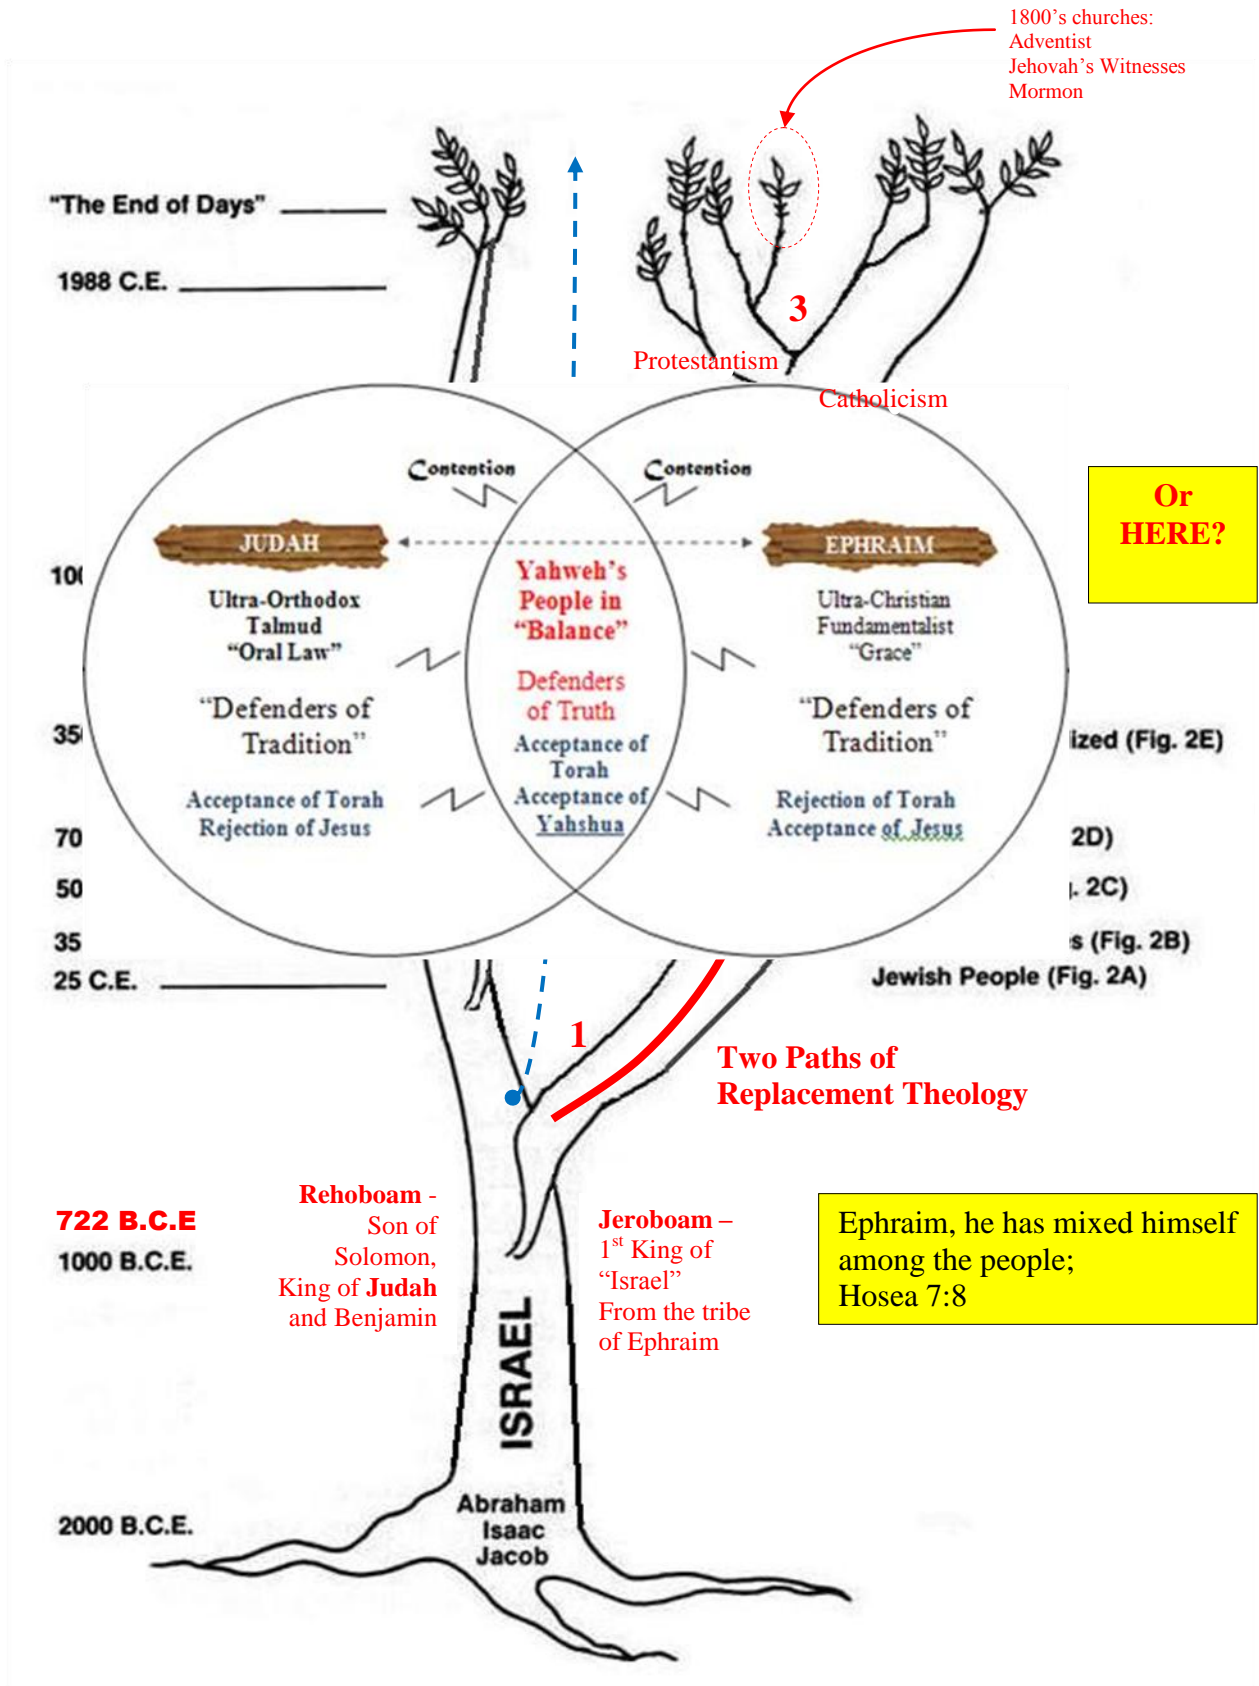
1800's churches:
Adventist
Jehovah's Witnesses
Mormon

"The End of Days"

1988 C.E.

3

Protestantism

Catholicism

Contention

Contention

Or HERE?

JUDAH

EPHRAIM

10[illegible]

Ultra-Orthodox
Talmud
"Oral Law"

Yahweh's People in "Balance"

Ultra-Christian
Fundamentalist
"Grace"

"Defenders of Tradition"

Defenders of Truth

"Defenders of Tradition"

35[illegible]

Acceptance of Torah

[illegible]ized (Fig. 2E)

Acceptance of Torah
Rejection of Jesus

Acceptance of Yahshua

Rejection of Torah
Acceptance of Jesus

70

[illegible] 2D)

50

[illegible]. 2C)

35

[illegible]s (Fig. 2B)

25 C.E.

Jewish People (Fig. 2A)

1

Two Paths of Replacement Theology

Rehoboam - Son of Solomon, King of Judah and Benjamin

722 B.C.E

1000 B.C.E.

Jeroboam – $1^{st}$ King of "Israel" From the tribe of Ephraim

Ephraim, he has mixed himself among the people;
Hosea 7:8

ISRAEL

Abraham
Isaac
Jacob

2000 B.C.E.